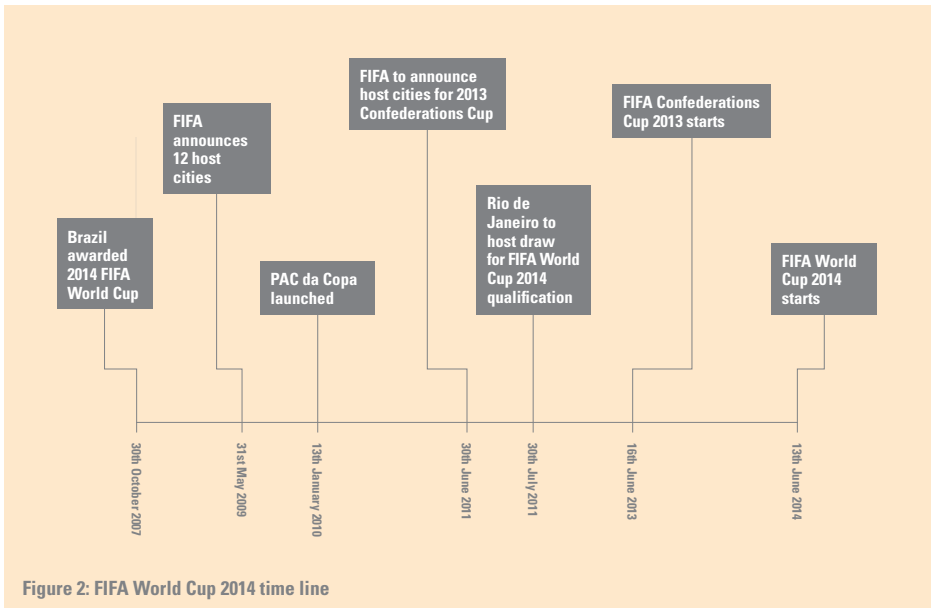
Brazil awarded 2014 FIFA World Cup

FIFA announces 12 host cities

PAC da Copa launched

FIFA to announce host cities for 2013 Confederations Cup

Rio de Janeiro to host draw for FIFA World Cup 2014 qualification

FIFA Confederations Cup 2013 starts

FIFA World Cup 2014 starts

30th October 2007

31st May 2009

13th January 2010

30th June 2011

30th July 2011

16th June 2013

13th June 2014

Figure 2: FIFA World Cup 2014 time line